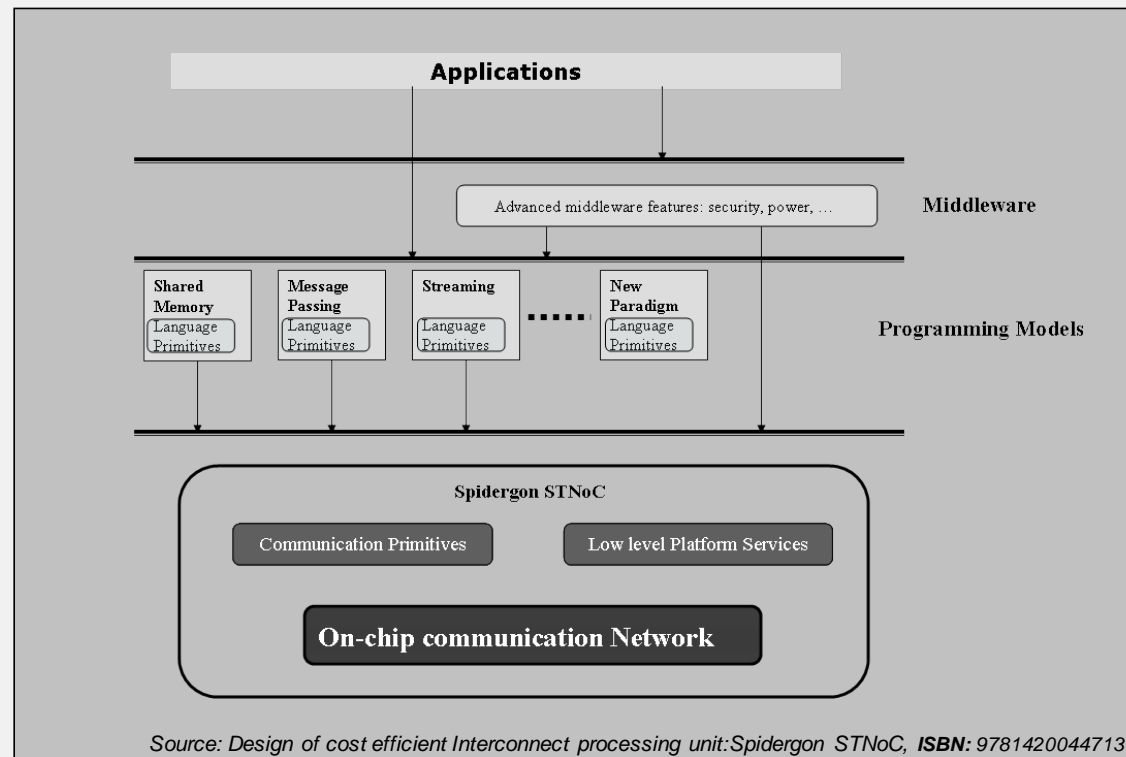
Applications

Advanced middleware features: security, power, ...

Middleware

Shared Memory
Language Primitives

Message Passing
Language Primitives

Streaming
Language Primitives

New Paradigm
Language Primitives

Programming Models

Spidergon STNoC

Communication Primitives

Low level Platform Services

On-chip communication Network

Source: Design of cost efficient Interconnect processing unit:Spidergon STNoC, **ISBN:** 9781420044713